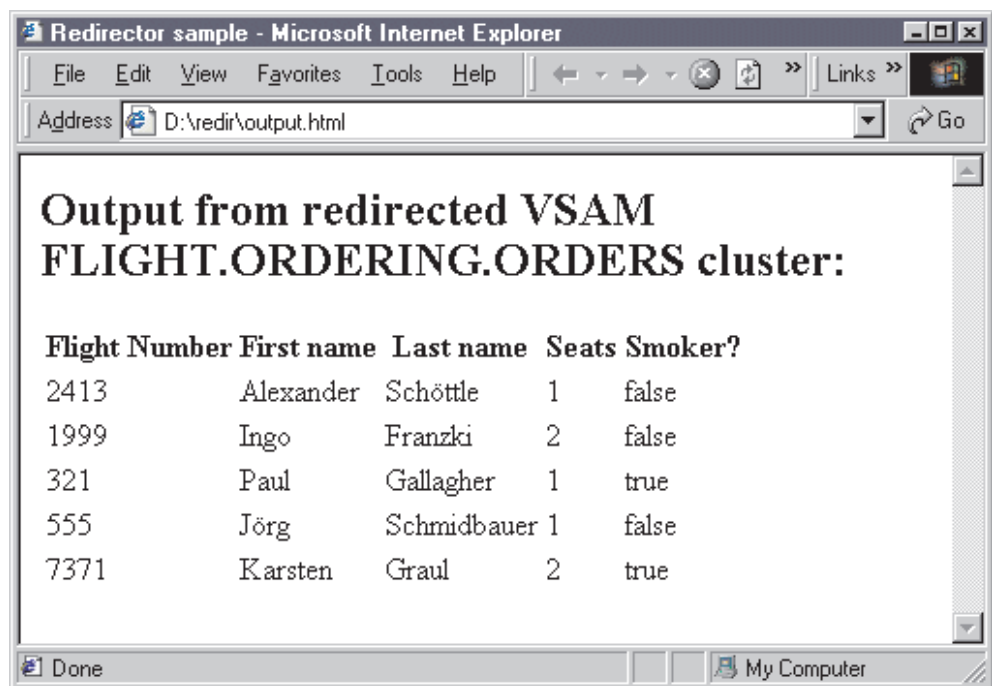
Redirector sample - Microsoft Internet Explorer

File Edit View Favorites Tools Help

Links

Address D:\redir\output.html

Go

# Output from redirected VSAM FLIGHT.ORDERING.ORDERS cluster:

| Flight Number | First name | Last name | Seats | Smoker? |
|---|---|---|---|---|
| 2413 | Alexander | Schöttle | 1 | false |
| 1999 | Ingo | Franzki | 2 | false |
| 321 | Paul | Gallagher | 1 | true |
| 555 | Jörg | Schmidbauer | 1 | false |
| 7371 | Karsten | Graul | 2 | true |

Done

My Computer